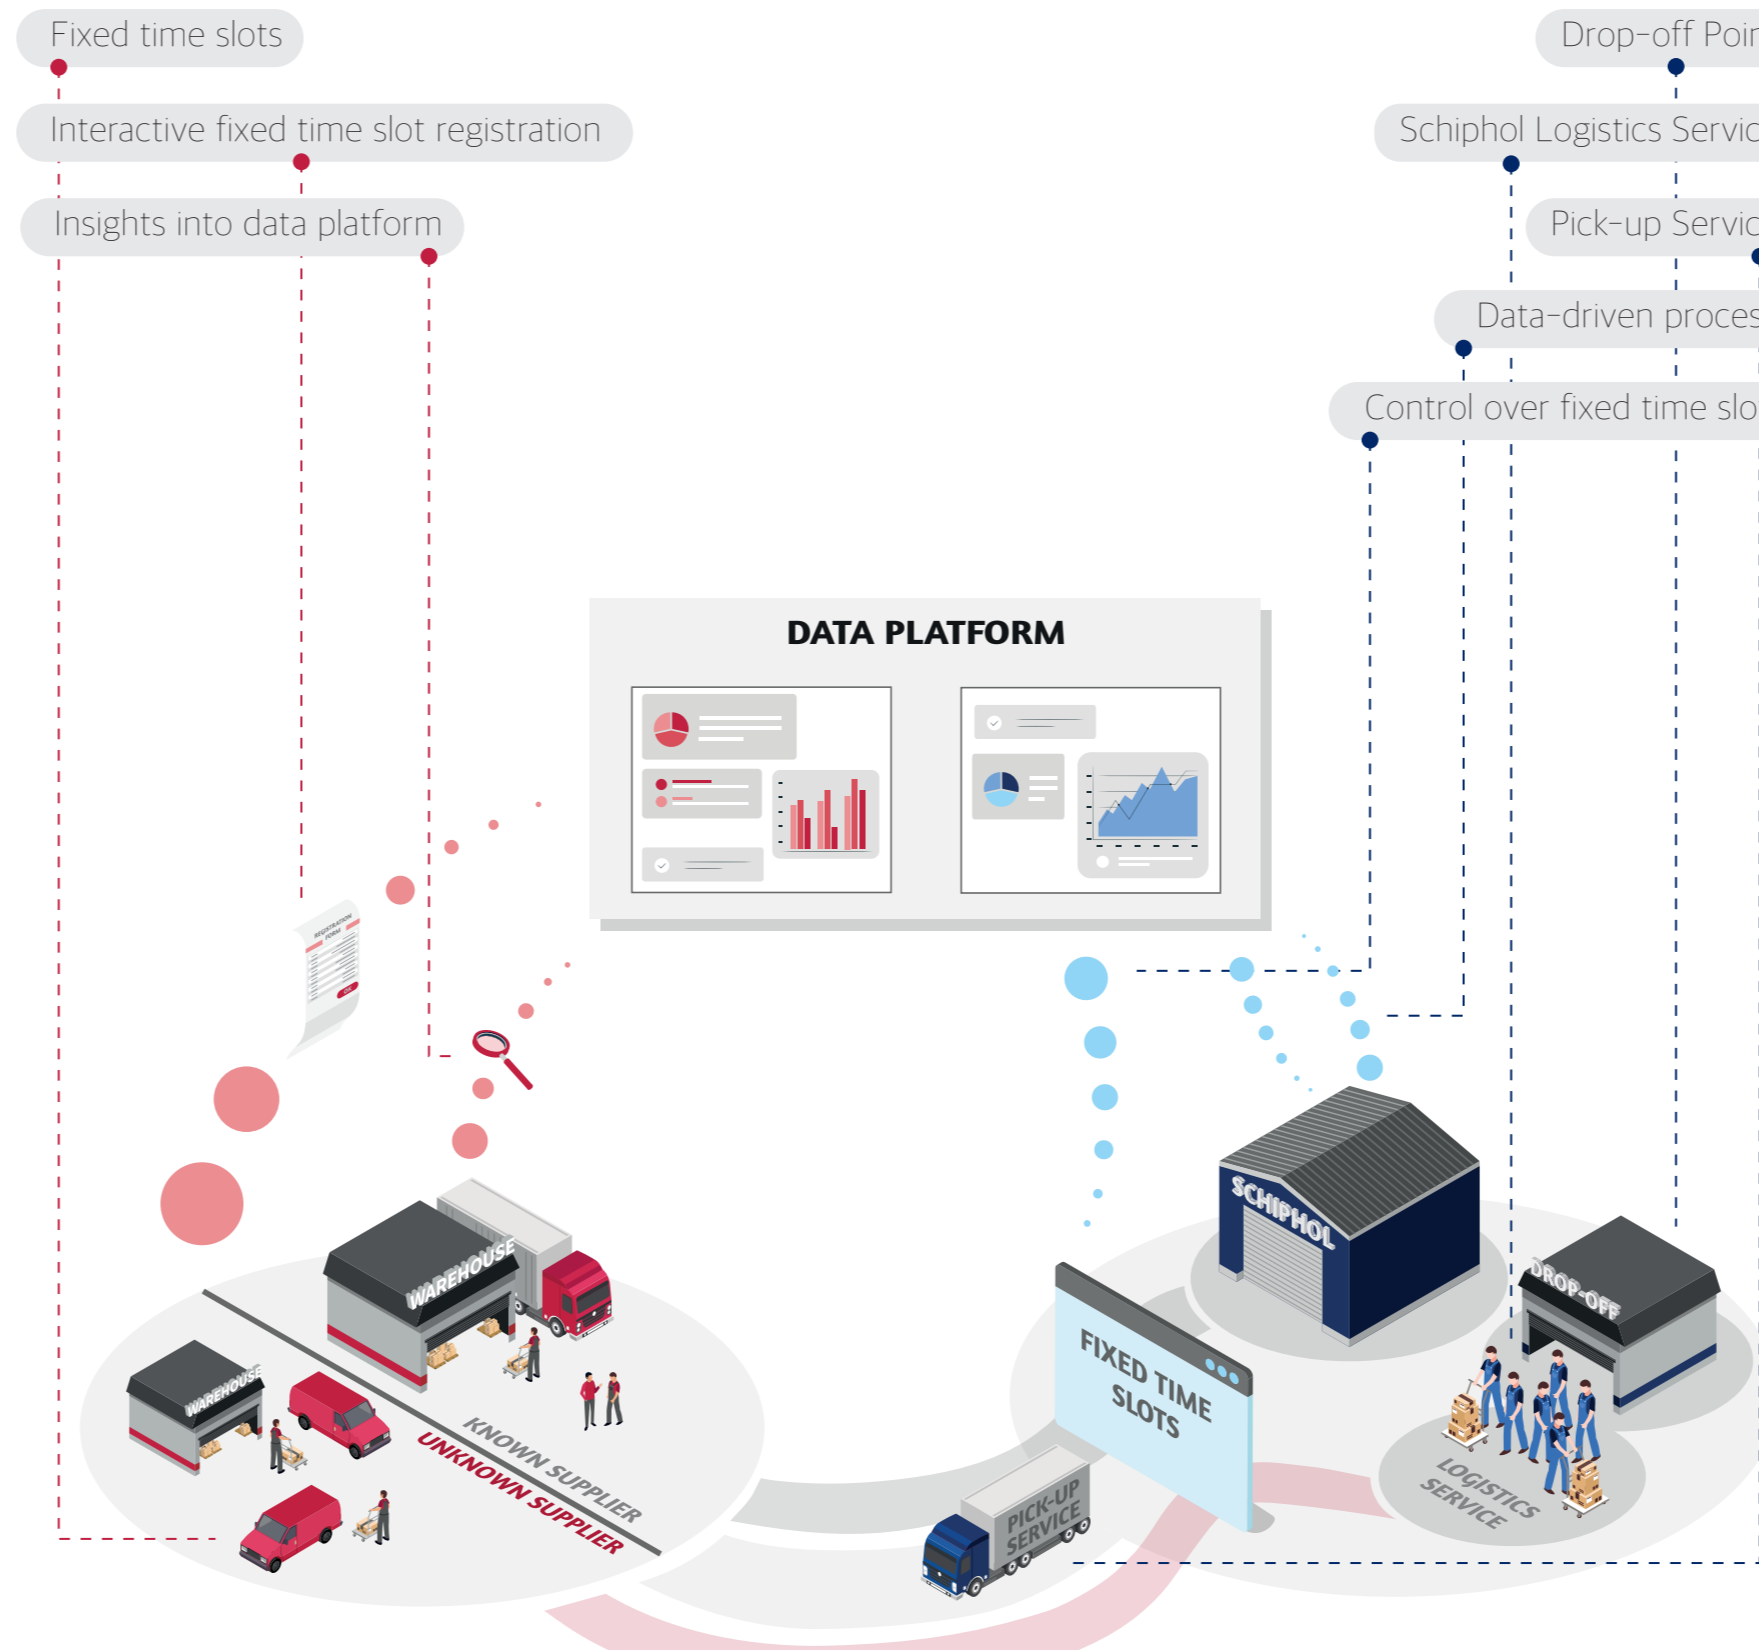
Fixed time slots

Interactive fixed time slot registration

Insights into data platform

Drop-off Poi

Schiphol Logistics Servic

Pick-up Servic

Data-driven proces

Control over fixed time slo

DATA PLATFORM

REGISTRATION FORM

WAREHOUSE

WAREHOUSE

KNOWN SUPPLIER

UNKNOWN SUPPLIER

SCHIPHOL

FIXED TIME SLOTS

DROP-OFF

PICK-UP SERVICE

LOGISTICS SERVICE